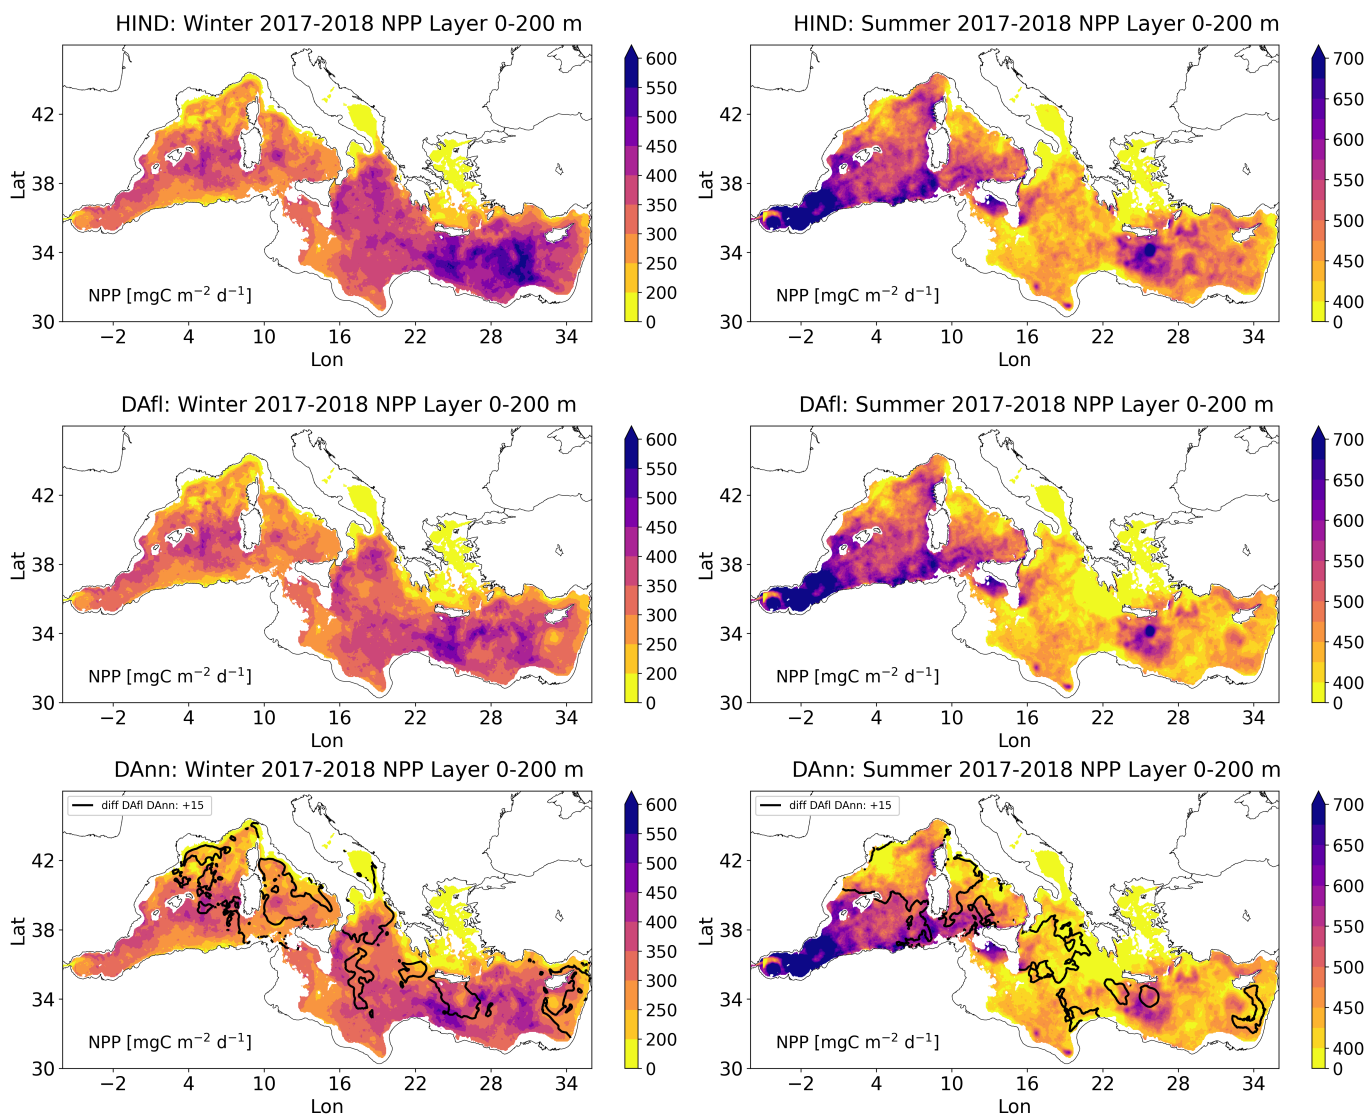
HIND: Winter 2017-2018 NPP Layer 0-200 m

42
38
34
30
Lat
−2 4 10 16 22 28 34
Lon
NPP [mgC $m^{-2}$ $d^{-1}$]
600
550
500
450
400
350
300
250
200
0

HIND: Summer 2017-2018 NPP Layer 0-200 m

42
38
34
30
Lat
−2 4 10 16 22 28 34
Lon
NPP [mgC $m^{-2}$ $d^{-1}$]
700
650
600
550
500
450
400
0

DAfl: Winter 2017-2018 NPP Layer 0-200 m

42
38
34
30
Lat
−2 4 10 16 22 28 34
Lon
NPP [mgC $m^{-2}$ $d^{-1}$]
600
550
500
450
400
350
300
250
200
0

DAfl: Summer 2017-2018 NPP Layer 0-200 m

42
38
34
30
Lat
−2 4 10 16 22 28 34
Lon
NPP [mgC $m^{-2}$ $d^{-1}$]
700
650
600
550
500
450
400
0

DAnn: Winter 2017-2018 NPP Layer 0-200 m

diff DAfl DAnn: +15
42
38
34
30
Lat
−2 4 10 16 22 28 34
Lon
NPP [mgC $m^{-2}$ $d^{-1}$]
600
550
500
450
400
350
300
250
200
0

DAnn: Summer 2017-2018 NPP Layer 0-200 m

diff DAfl DAnn: +15
42
38
34
30
Lat
−2 4 10 16 22 28 34
Lon
NPP [mgC $m^{-2}$ $d^{-1}$]
700
650
600
550
500
450
400
0